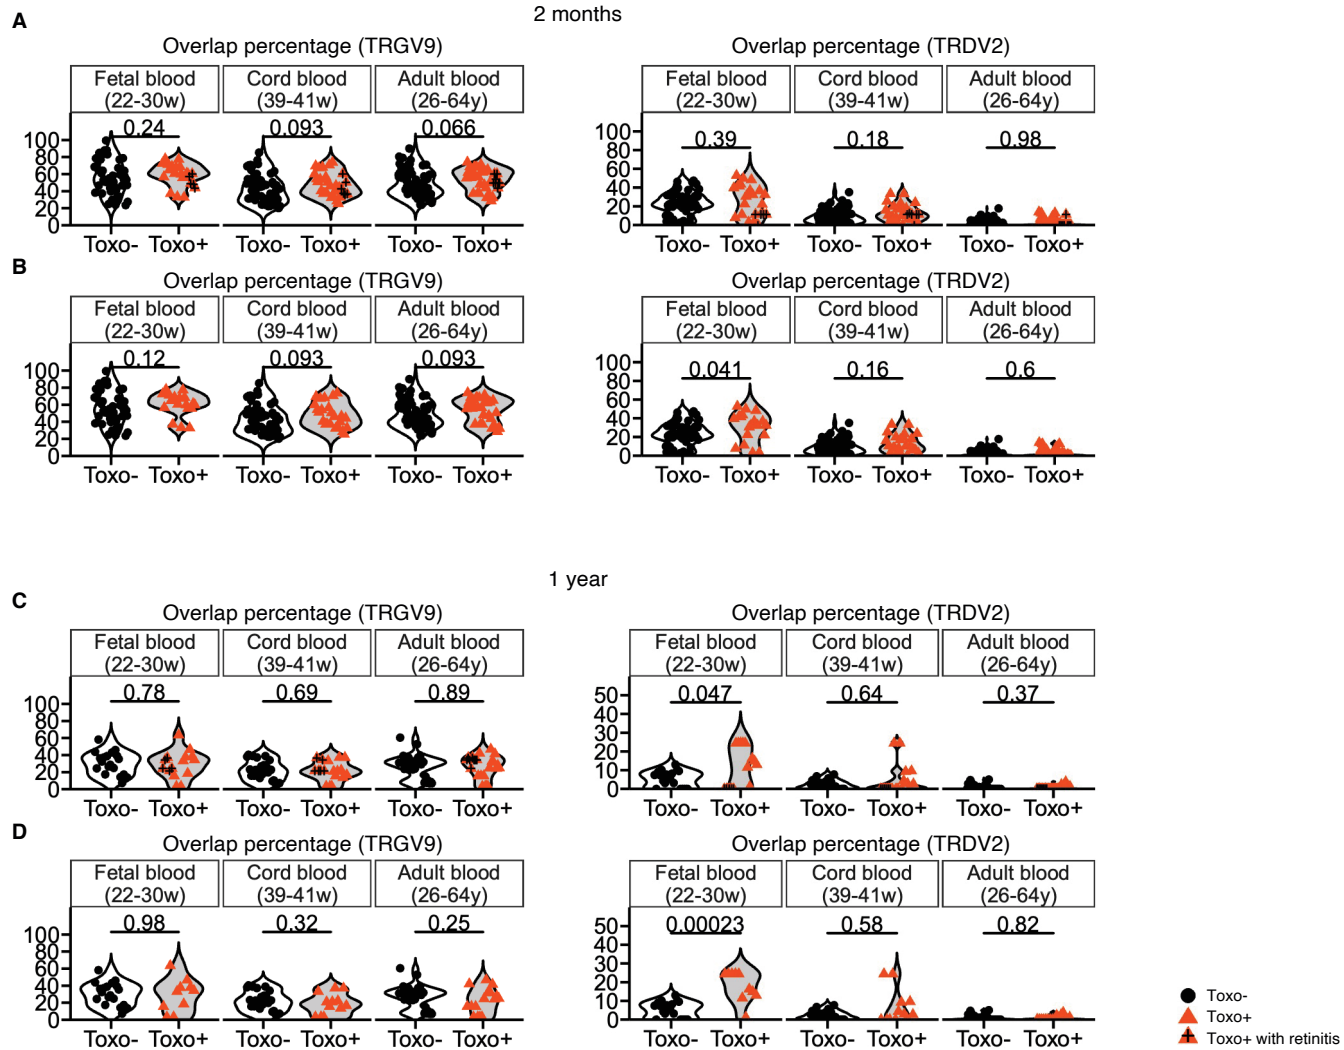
2 months

A

Overlap percentage (TRGV9)

| Fetal blood (22-30w) | Cord blood (39-41w) | Adult blood (26-64y) |
|---|---|---|
| 0.24 | 0.093 | 0.066 |

0 20 40 60 80 100

Toxo- Toxo+ Toxo- Toxo+ Toxo- Toxo+

Overlap percentage (TRDV2)

| Fetal blood (22-30w) | Cord blood (39-41w) | Adult blood (26-64y) |
|---|---|---|
| 0.39 | 0.18 | 0.98 |

0 20 40 60 80 100

Toxo- Toxo+ Toxo- Toxo+ Toxo- Toxo+

B

Overlap percentage (TRGV9)

| Fetal blood (22-30w) | Cord blood (39-41w) | Adult blood (26-64y) |
|---|---|---|
| 0.12 | 0.093 | 0.093 |

0 20 40 60 80 100

Toxo- Toxo+ Toxo- Toxo+ Toxo- Toxo+

Overlap percentage (TRDV2)

| Fetal blood (22-30w) | Cord blood (39-41w) | Adult blood (26-64y) |
|---|---|---|
| 0.041 | 0.16 | 0.6 |

0 20 40 60 80 100

Toxo- Toxo+ Toxo- Toxo+ Toxo- Toxo+

1 year

C

Overlap percentage (TRGV9)

| Fetal blood (22-30w) | Cord blood (39-41w) | Adult blood (26-64y) |
|---|---|---|
| 0.78 | 0.69 | 0.89 |

0 20 40 60 80 100

Toxo- Toxo+ Toxo- Toxo+ Toxo- Toxo+

Overlap percentage (TRDV2)

| Fetal blood (22-30w) | Cord blood (39-41w) | Adult blood (26-64y) |
|---|---|---|
| 0.047 | 0.64 | 0.37 |

0 10 20 30 40 50

Toxo- Toxo+ Toxo- Toxo+ Toxo- Toxo+

D

Overlap percentage (TRGV9)

| Fetal blood (22-30w) | Cord blood (39-41w) | Adult blood (26-64y) |
|---|---|---|
| 0.98 | 0.32 | 0.25 |

0 20 40 60 80 100

Toxo- Toxo+ Toxo- Toxo+ Toxo- Toxo+

Overlap percentage (TRDV2)

| Fetal blood (22-30w) | Cord blood (39-41w) | Adult blood (26-64y) |
|---|---|---|
| 0.00023 | 0.58 | 0.82 |

0 10 20 30 40 50

Toxo- Toxo+ Toxo- Toxo+ Toxo- Toxo+

Toxo-
Toxo+
Toxo+ with retinitis